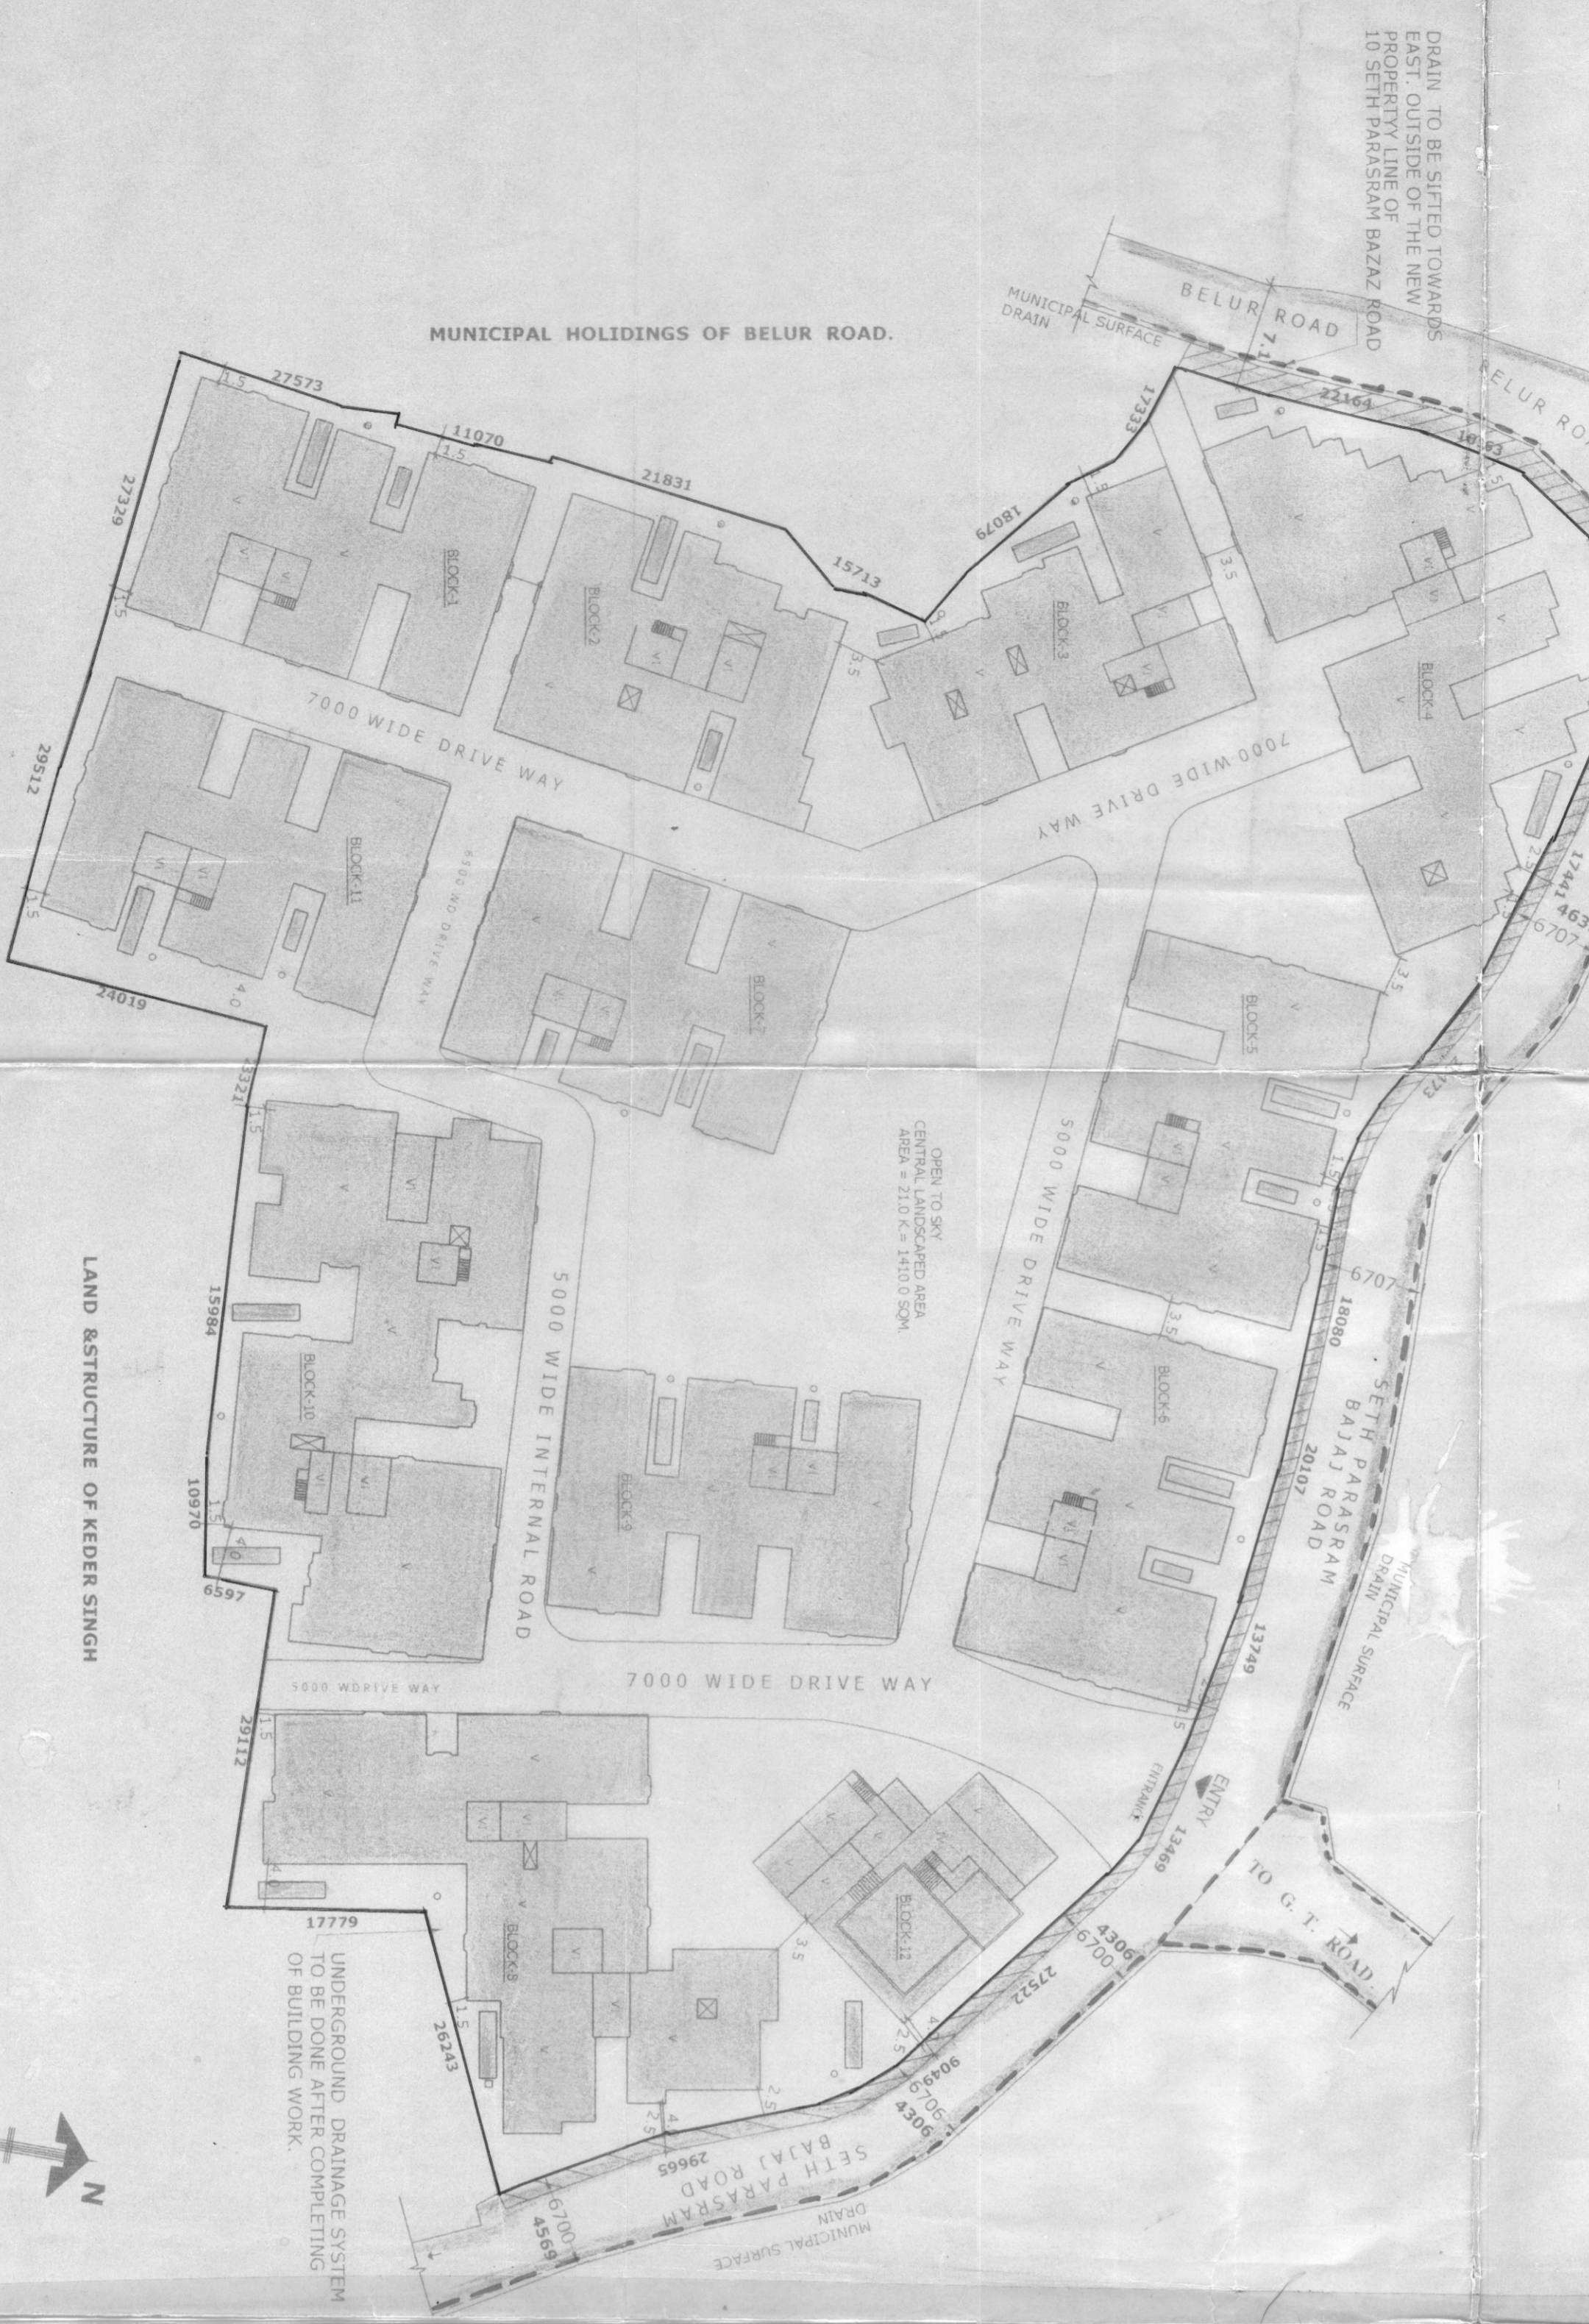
DRAIN TO BE SIFTED TOWARDS EAST. OUTSIDE OF THE NEW PROPERTY LINE OF 10 SETH PARASRAM BAZAZ ROAD

MUNICIPAL HOLIDINGS OF BELUR ROAD.

MUNICIPAL SURFACE DRAIN

BELUR ROAD

BELUR RO

7.1

22164

10363

27573

11070

1.5

27329

21831

15713

18079

17333

BLOCK-1

BLOCK-2

BLOCK-3

BLOCK-4

BLOCK-5

BLOCK-6

BLOCK-7

BLOCK-8

BLOCK-9

BLOCK-10

BLOCK-11

BLOCK-12

7000 WIDE DRIVE WAY

7000 WIDE DRIVE WAY

6500 WD DRIVE WAY

29512

24019

23321

15984

10970

6597

29112

17779

26243

29665

4569

6700

OPEN TO SKY CENTRAL LANDSCAPED AREA AREA = 21.0 K = 1410.0 SQM.

5000 WIDE DRIVE WAY

5000 WIDE INTERNAL ROAD

7000 WIDE DRIVE WAY

5000 WDRIVE WAY

17441

463

6707

6707

18080

20107

13749

13469

4306

6700

27522

9049

6700

4306

SETH PARASRAM BAJAJ ROAD

MUNICIPAL SURFACE DRAIN

ENTRY

ENTRANCE

TO G. T. ROAD

SETH PARASRAM BAJAJ ROAD

MUNICIPAL SURFACE DRAIN

LAND &STRUCTURE OF KEDER SINGH

UNDERGROUND DRAINAGE SYSTEM TO BE DONE AFTER COMPLETING OF BUILDING WORK.

N